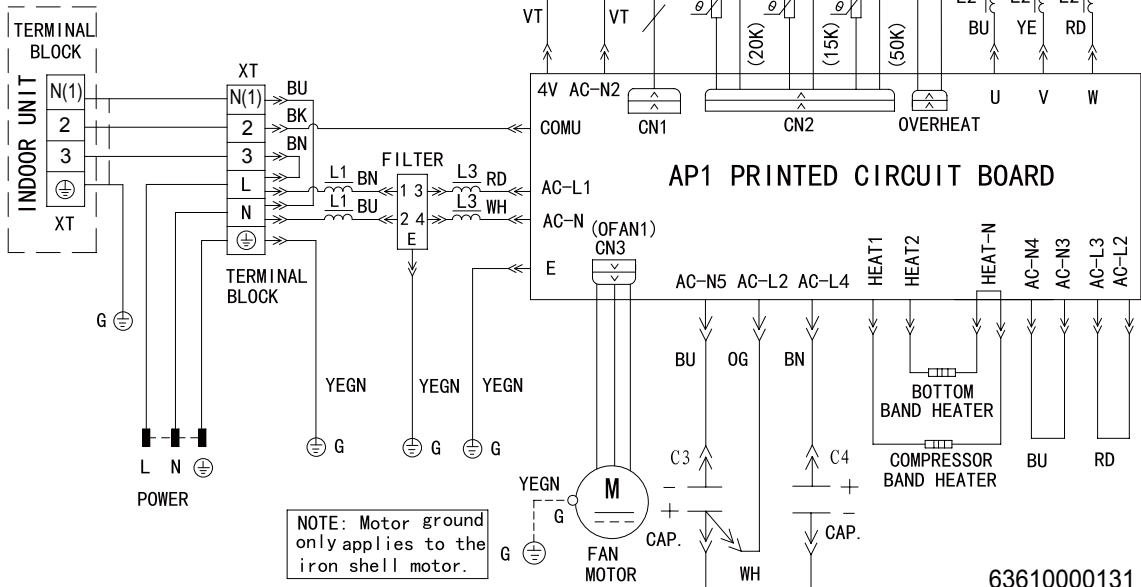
TERMINAL BLOCK
INDOOR UNIT
N(1)
2
3
⏚
XT
XT
N(1)
2
3
L
N
⏚
BU
BK
BN
TERMINAL BLOCK
G ⏚
L N ⏚
POWER
FILTER
L1 BN
L1 BU
1 3
2 4
E
L3 RD
L3 WH
YEGN
⏚ G
YEGN
⏚ G
YEGN
⏚ G
VT
VT
(20K)
(15K)
(50K)
L2 BU
L2 YE
L2 RD
4V AC-N2
CN1
CN2
OVERHEAT
U V W
COMU
AP1 PRINTED CIRCUIT BOARD
AC-L1
AC-N
(OFAN1)
CN3
E
AC-N5 AC-L2 AC-L4
HEAT1 HEAT2 HEAT-N
AC-N4 AC-N3 AC-L3 AC-L2
BU
OG
BN
BOTTOM BAND HEATER
COMPRESSOR BAND HEATER
BU
RD
C3
C4
CAP.
CAP.
WH
YEGN
G
M
FAN MOTOR
G ⏚
NOTE: Motor ground only applies to the iron shell motor.
63610000131